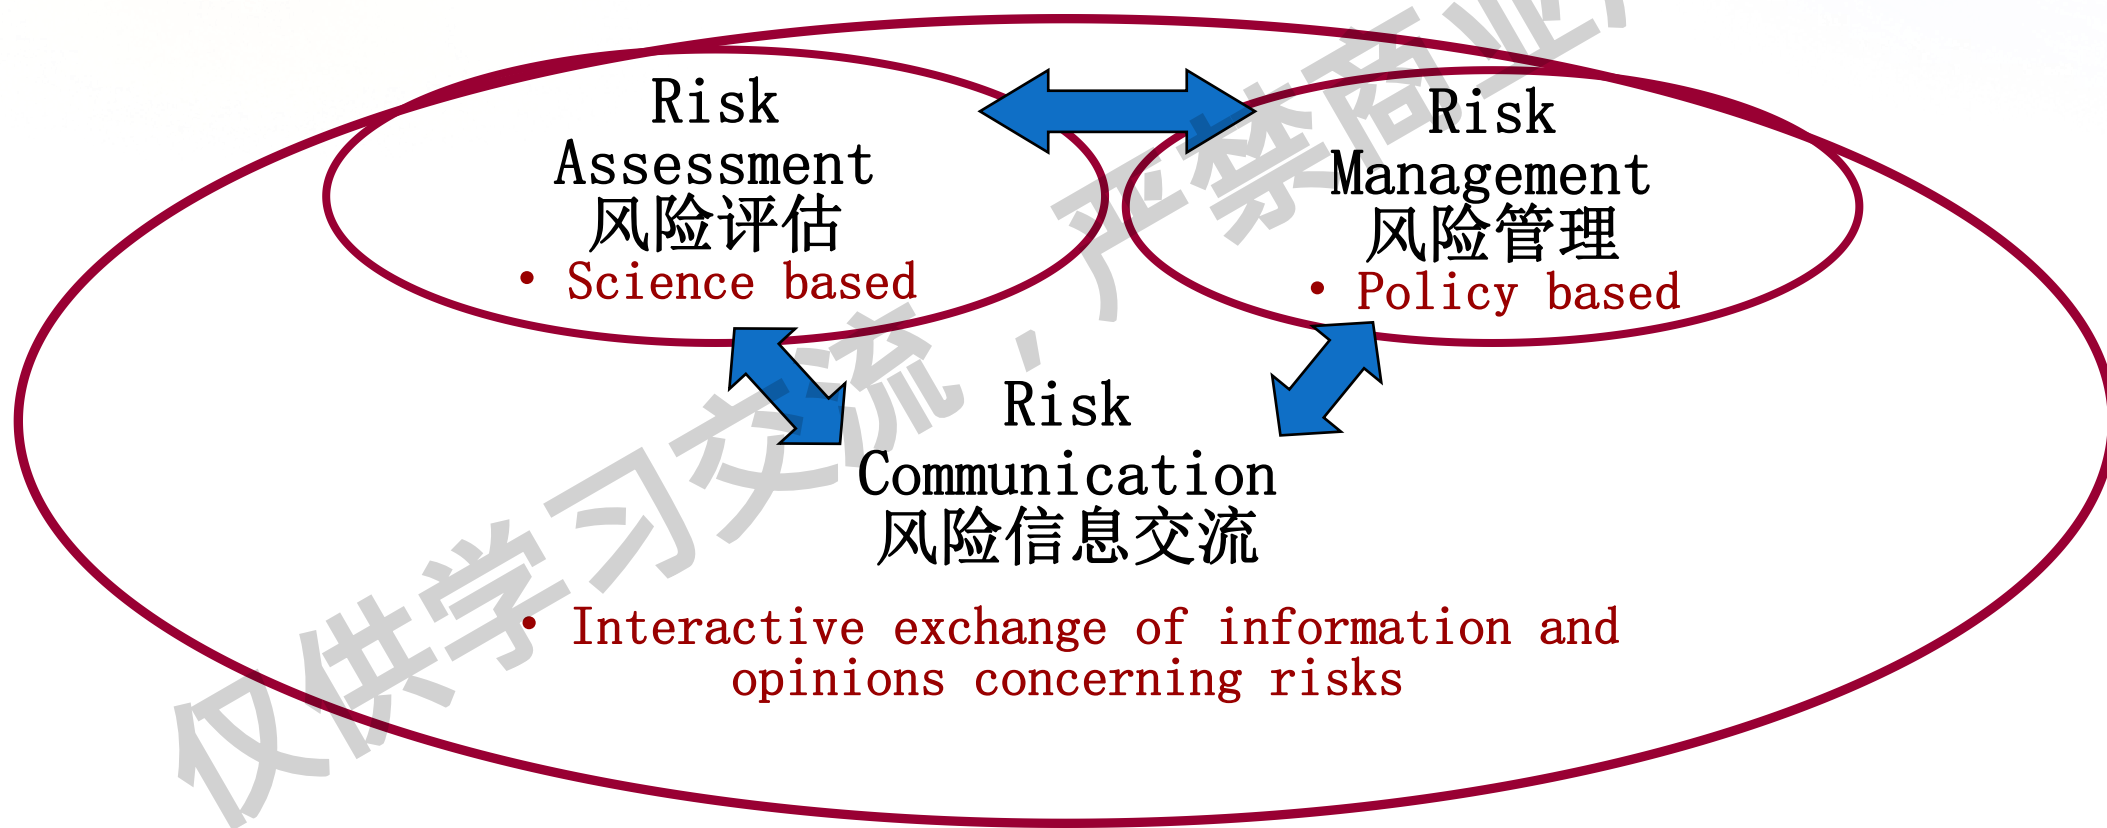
Risk Assessment
风险评估
• Science based

Risk Management
风险管理
• Policy based

Risk Communication
风险信息交流
• Interactive exchange of information and opinions concerning risks

仅供学习交流，严禁商业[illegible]